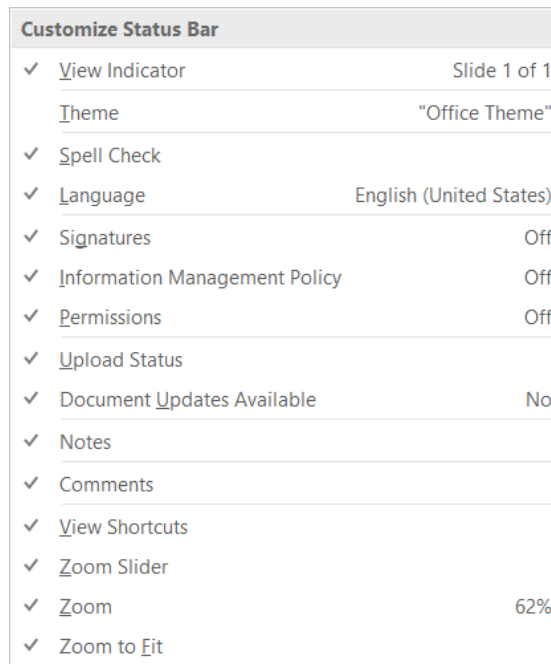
Customize Status Bar

✓ View Indicator Slide 1 of 1

Theme "Office Theme"

✓ Spell Check

✓ Language English (United States)

✓ Signatures Off

✓ Information Management Policy Off

✓ Permissions Off

✓ Upload Status

✓ Document Updates Available No

✓ Notes

✓ Comments

✓ View Shortcuts

✓ Zoom Slider

✓ Zoom 62%

✓ Zoom to Fit